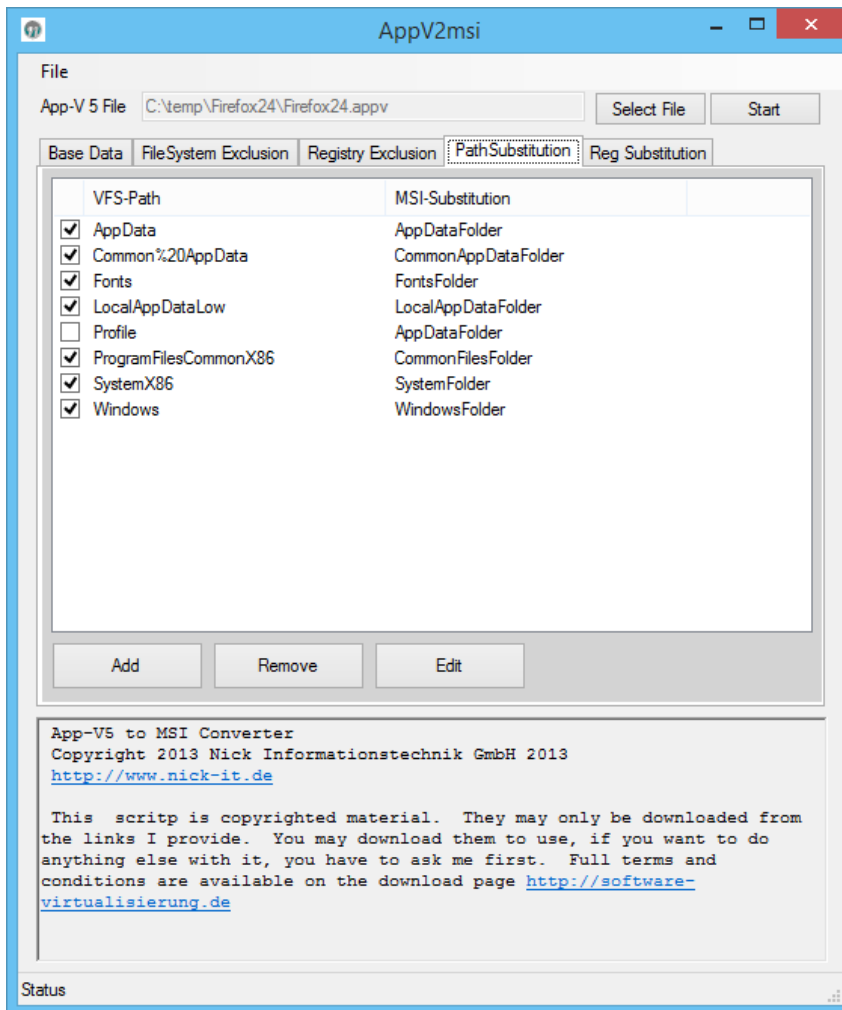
AppV2msi

File

App-V 5 File C:\temp\Firefox24\Firefox24.appv Select File Start

Base Data | FileSystem Exclusion | Registry Exclusion | PathSubstitution | Reg Substitution

| VFS-Path | MSI-Substitution |
|---|---|
| AppData | AppDataFolder |
| Common%20AppData | CommonAppDataFolder |
| Fonts | FontsFolder |
| LocalAppDataLow | LocalAppDataFolder |
| Profile | AppDataFolder |
| ProgramFilesCommonX86 | CommonFilesFolder |
| SystemX86 | SystemFolder |
| Windows | WindowsFolder |

Add Remove Edit

App-V5 to MSI Converter
Copyright 2013 Nick Informationstechnik GmbH 2013
http://www.nick-it.de

This scritp is copyrighted material. They may only be downloaded from the links I provide. You may download them to use, if you want to do anything else with it, you have to ask me first. Full terms and conditions are available on the download page http://software-virtualisierung.de

Status